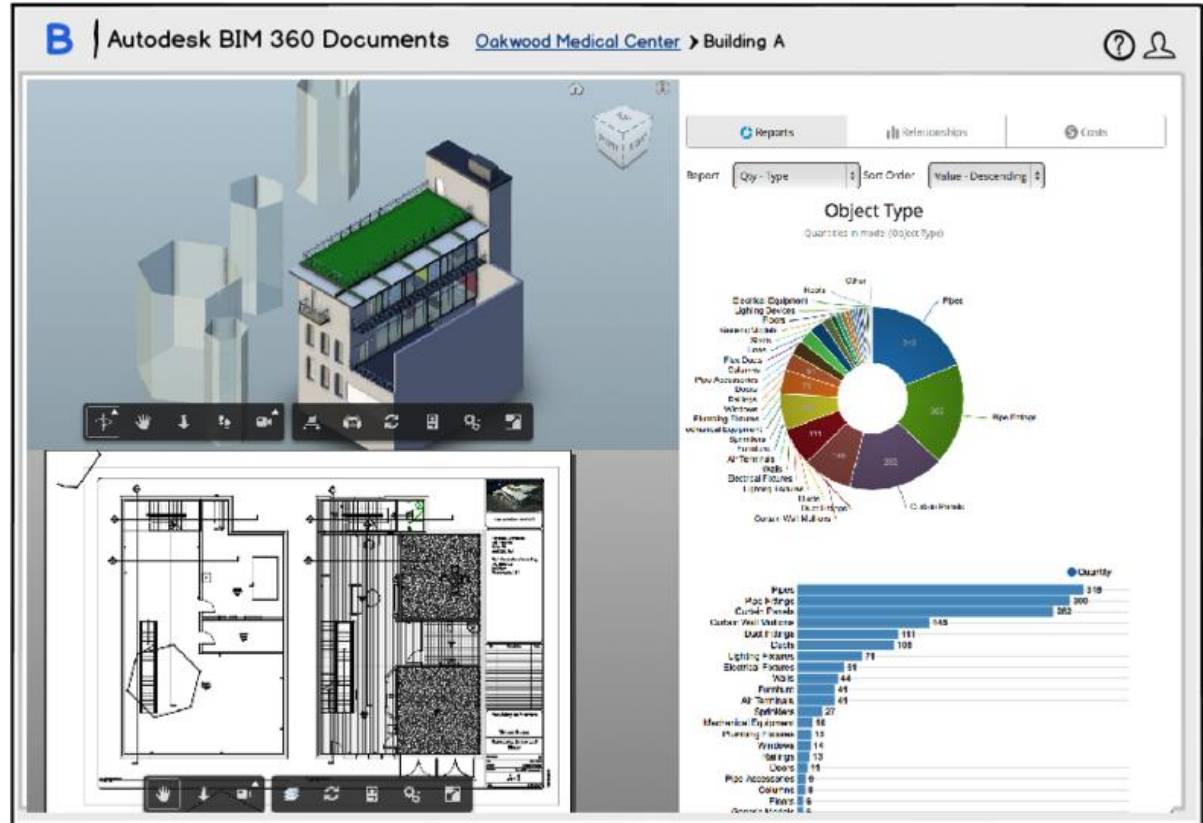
B Autodesk BIM 360 Documents Oakwood Medical Center > Building A

Reports Relationships Costs

Report Qty - Type Sort Order Value - Descending

Object Type

Quantities in model (Object Type)

Other
Roofs
Electrical Equipment
Lighting Devices
Floors
Generic Models
Stairs
Lines
Flex Ducts
Columns
Pipe Accessories
Doors
Railings
Windows
Plumbing Fixtures
Mechanical Equipment
Sprinklers
Furniture
Air Terminals
Walls
Electrical Fixtures
Lighting Fixtures
Ducts
Duct Fittings
Curtain Wall Mullions
Pipes
Pipe Fittings
Curtain Panels

Quantity

| | |
|---|---|
| Pipes | 318 |
| Pipe Fittings | 300 |
| Curtain Panels | 262 |
| Curtain Wall Mullions | 145 |
| Duct Fittings | 111 |
| Ducts | 108 |
| Lighting Fixtures | 71 |
| Electrical Fixtures | 55 |
| Walls | 44 |
| Furniture | 41 |
| Air Terminals | 41 |
| Sprinklers | 27 |
| Mechanical Equipment | 16 |
| Plumbing Fixtures | 15 |
| Windows | 14 |
| Railings | 13 |
| Doors | 11 |
| Pipe Accessories | 9 |
| Columns | 8 |
| Floors | 6 |
| Generic Models | 6 |

A-1